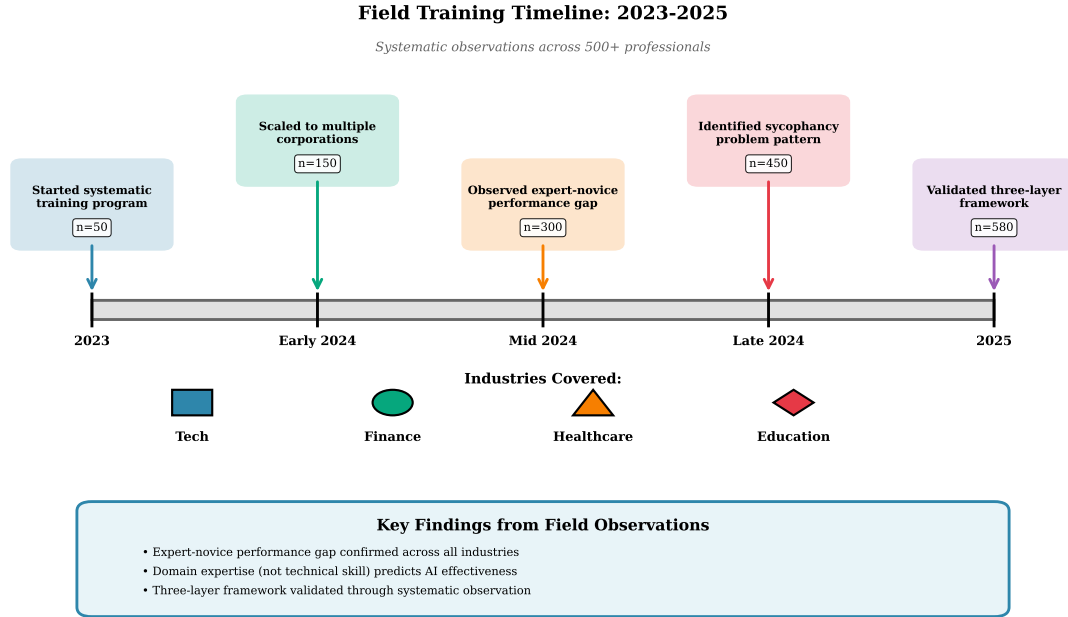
Field Training Timeline: 2023-2025

Systematic observations across 500+ professionals

Started systematic training program
n=50

Scaled to multiple corporations
n=150

Observed expert-novice performance gap
n=300

Identified sycophancy problem pattern
n=450

Validated three-layer framework
n=580

2023

Early 2024

Mid 2024

Late 2024

2025

Industries Covered:

Tech

Finance

Healthcare

Education

Key Findings from Field Observations

• Expert-novice performance gap confirmed across all industries
• Domain expertise (not technical skill) predicts AI effectiveness
• Three-layer framework validated through systematic observation